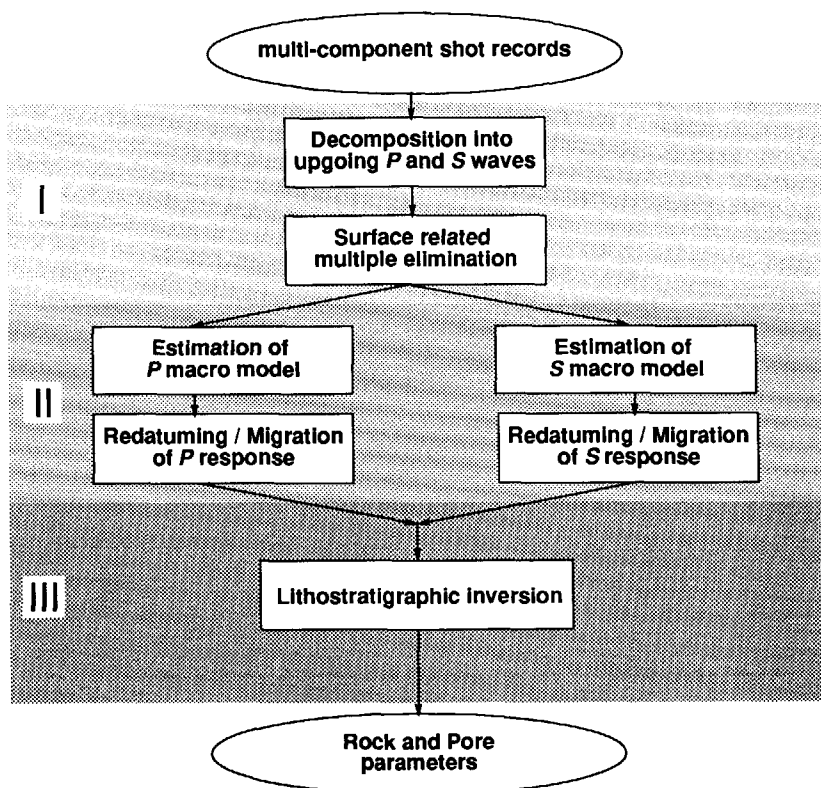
multi-component shot records

I

Decomposition into upgoing *P* and *S* waves

Surface related multiple elimination

II

Estimation of *P* macro model

Redatuming / Migration of *P* response

Estimation of *S* macro model

Redatuming / Migration of *S* response

III

Lithostratigraphic inversion

Rock and Pore parameters